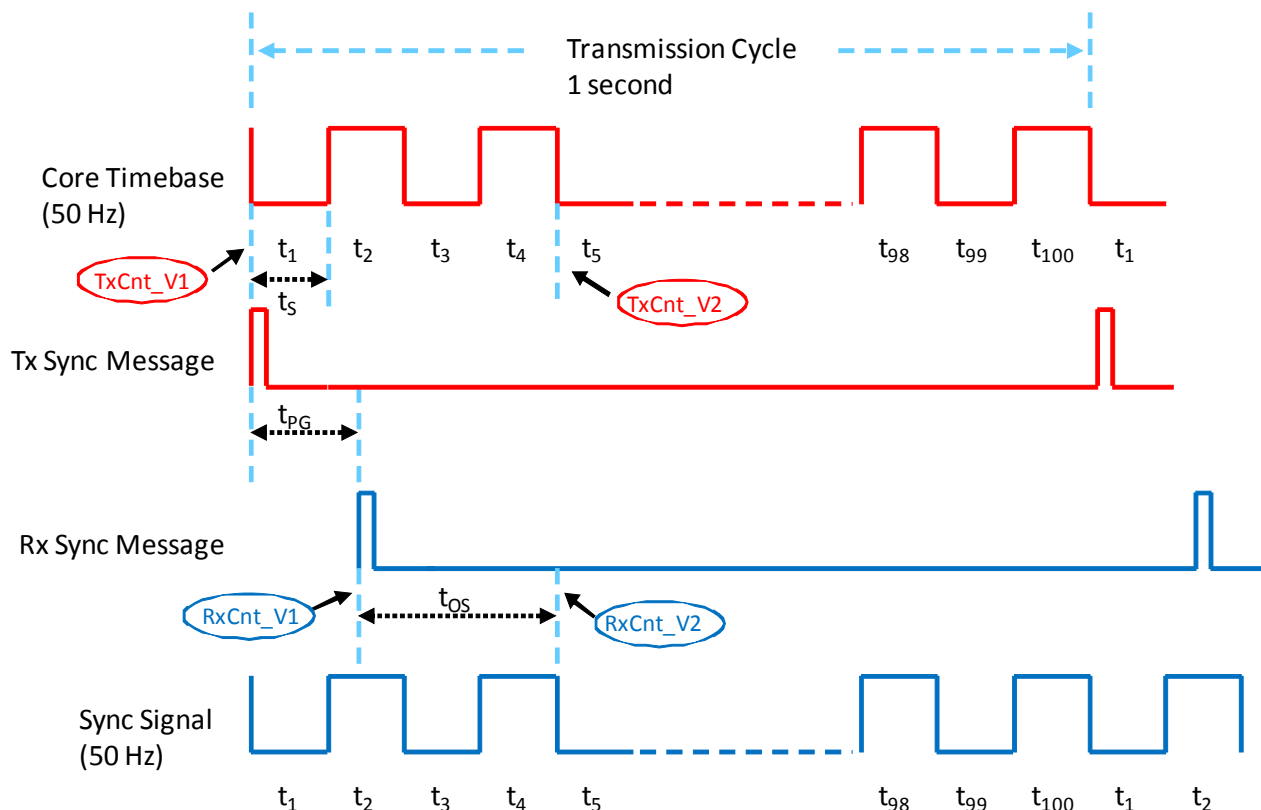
Transmission Cycle
1 second

Core Timebase
(50 Hz)

$t_1$ $t_2$ $t_3$ $t_4$ $t_5$ $t_{98}$ $t_{99}$ $t_{100}$ $t_1$

TxCnt_V1

$t_S$

TxCnt_V2

Tx Sync Message

$t_{PG}$

Rx Sync Message

RxCnt_V1

$t_{OS}$

RxCnt_V2

Sync Signal
(50 Hz)

$t_1$ $t_2$ $t_3$ $t_4$ $t_5$ $t_{98}$ $t_{99}$ $t_{100}$ $t_1$ $t_2$